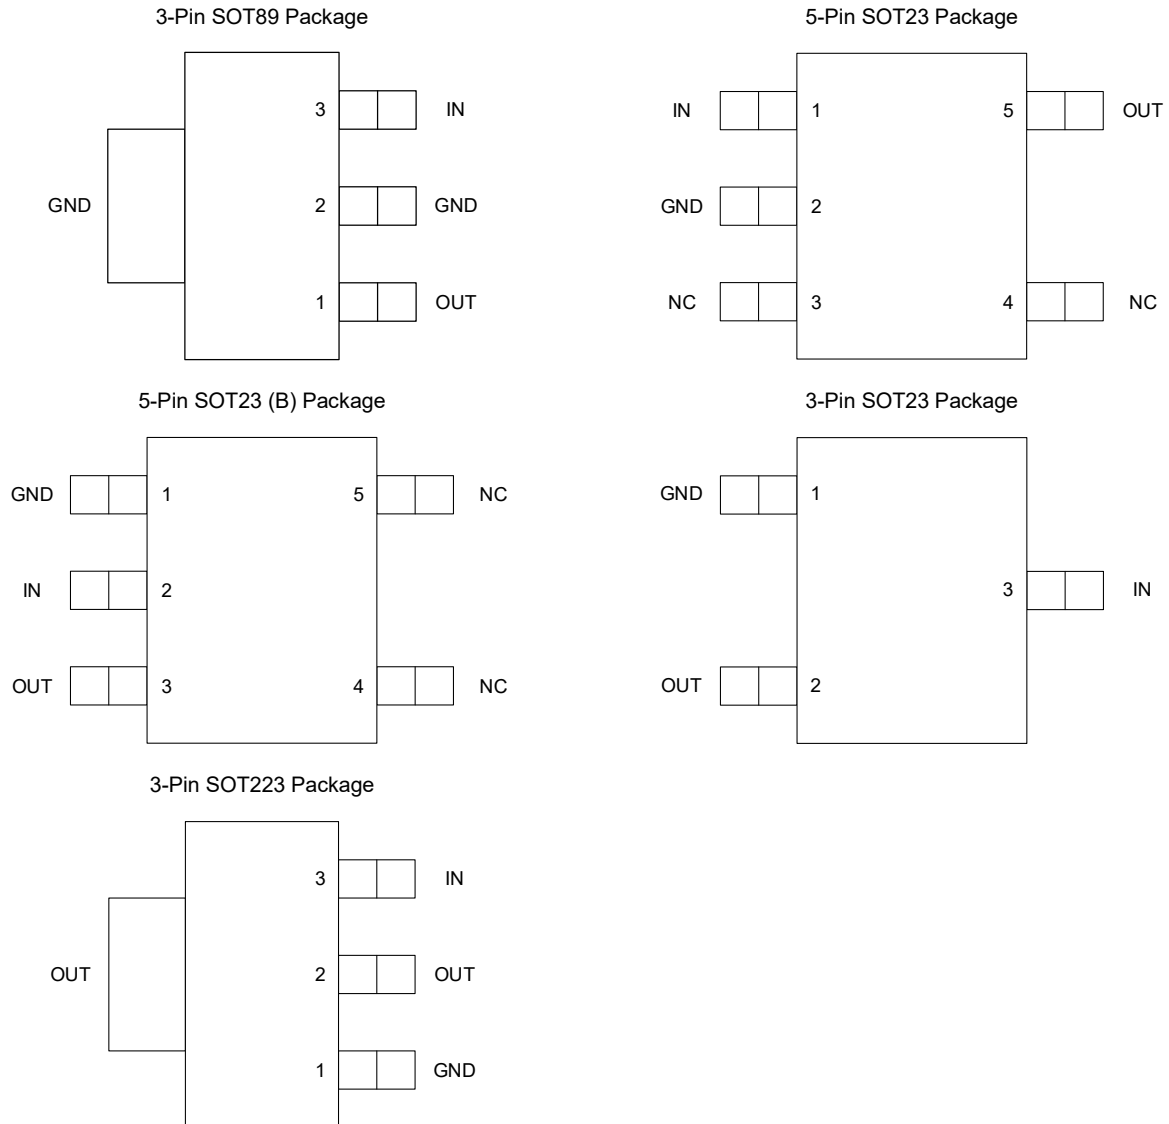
3-Pin SOT89 Package

GND

3 IN

2 GND

1 OUT

5-Pin SOT23 Package

IN 1

GND 2

NC 3

5 OUT

4 NC

5-Pin SOT23 (B) Package

GND 1

IN 2

OUT 3

5 NC

4 NC

3-Pin SOT23 Package

GND 1

OUT 2

3 IN

3-Pin SOT223 Package

OUT

3 IN

2 OUT

1 GND